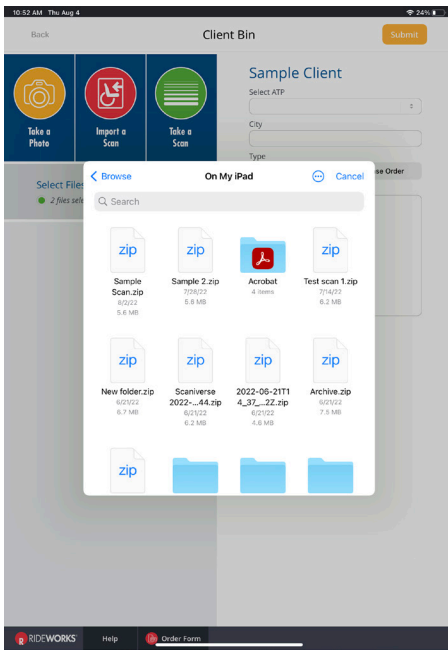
10:52 AM Thu Aug 4

24%

Back

Client Bin

Submit

Take a Photo

Import a Scan

Take a Scan

Sample Client

Select ATP

City

Type

se Order

Select Files

2 files sele

Browse

On My iPad

Cancel

Search

zip

Sample Scan.zip
6/2/22
5.6 MB

zip

Sample 2.zip
7/28/22
5.8 MB

Acrobat
4 items

zip

Test scan 1.zip
7/14/22
8.2 MB

zip

New folder.zip
6/21/22
6.7 MB

zip

Scaniverse 2022-...44.zip
6/21/22
6.2 MB

zip

2022-06-21T14_37_...2Z.zip
6/21/22
4.6 MB

zip

Archive.zip
6/21/22
7.5 MB

zip

RIDEWORKS

Help

Order Form